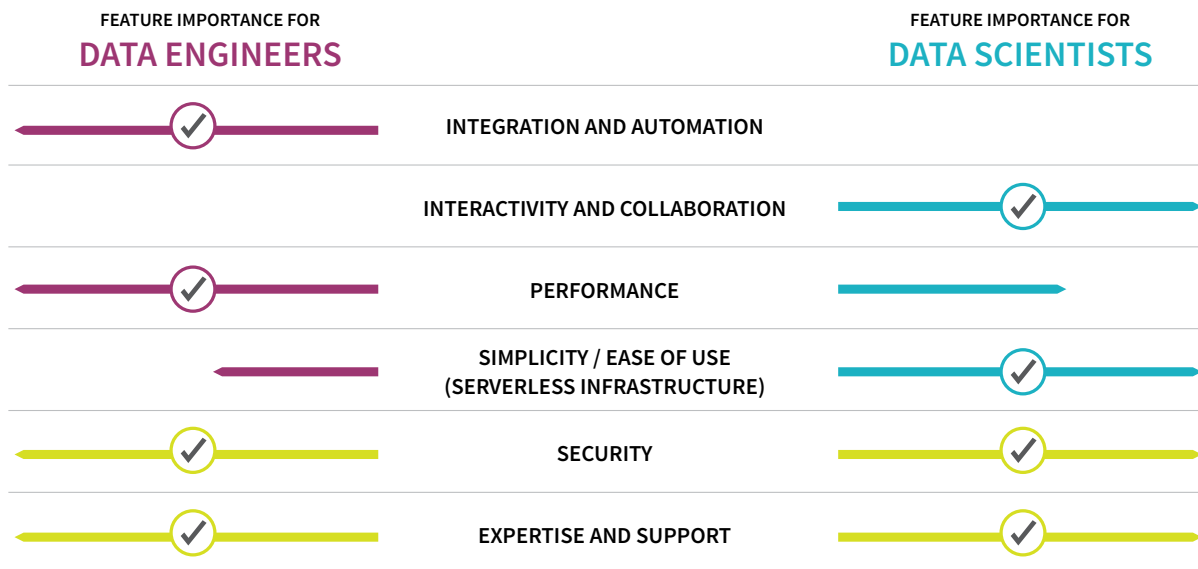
FEATURE IMPORTANCE FOR
DATA ENGINEERS

FEATURE IMPORTANCE FOR
DATA SCIENTISTS

INTEGRATION AND AUTOMATION

INTERACTIVITY AND COLLABORATION

PERFORMANCE

SIMPLICITY / EASE OF USE (SERVERLESS INFRASTRUCTURE)

SECURITY

EXPERTISE AND SUPPORT